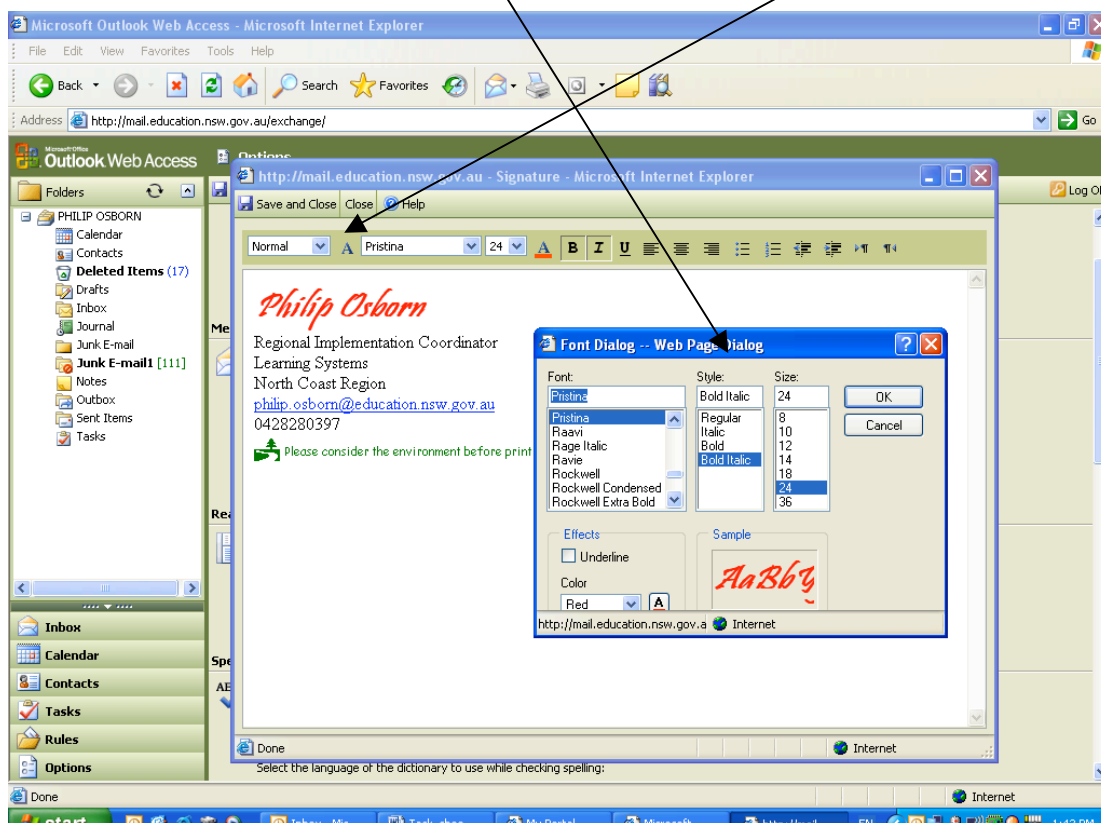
Microsoft Outlook Web Access - Microsoft Internet Explorer

File Edit View Favorites Tools Help

Back Search Favorites

Address http://mail.education.nsw.gov.au/exchange/ Go

Outlook Web Access

Options

Folders

PHILIP OSBORN
Calendar
Contacts
Deleted Items (17)
Drafts
Inbox
Journal
Junk E-mail
Junk E-mail1 [111]
Notes
Outbox
Sent Items
Tasks

Inbox
Calendar
Contacts
Tasks
Rules
Options

Log Off

http://mail.education.nsw.gov.au - Signature - Microsoft Internet Explorer

Save and Close Close Help

Normal Pristina 24

Philip Osborn

Regional Implementation Coordinator
Learning Systems
North Coast Region
philip.osborn@education.nsw.gov.au
0428280397

Please consider the environment before print

Done Internet

Font Dialog -- Web Page Dialog

Font: Pristina
Pristina
Raavi
Rage Italic
Ravie
Rockwell
Rockwell Condensed
Rockwell Extra Bold

Style: Bold Italic
Regular
Italic
Bold
Bold Italic

Size: 24
8
10
12
14
18
24
36

OK
Cancel

Effects
Underline
Color
Red

Sample
AaBbY

http://mail.education.nsw.gov.a Internet

Select the language of the dictionary to use while checking spelling:

Done Internet

start